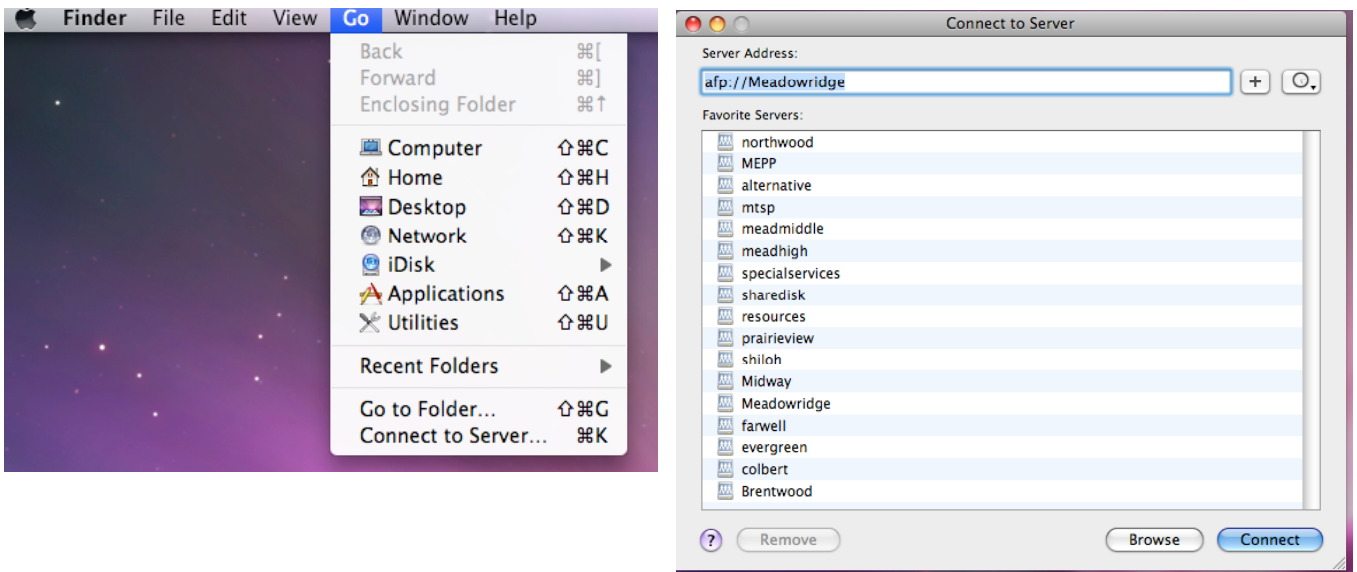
Finder File Edit View Go Window Help

Back ⌘[
Forward ⌘]
Enclosing Folder ⌘↑

Computer ⇧⌘C
Home ⇧⌘H
Desktop ⇧⌘D
Network ⇧⌘K
iDisk ▶
Applications ⇧⌘A
Utilities ⇧⌘U

Recent Folders ▶

Go to Folder... ⇧⌘G
Connect to Server... ⌘K

Connect to Server

Server Address:

afp://Meadowridge

+

Favorite Servers:

northwood
MEPP
alternative
mtsp
meadmiddle
meadhigh
specialservices
sharedisk
resources
prairieview
shiloh
Midway
Meadowridge
farwell
evergreen
colbert
Brentwood

?
Remove
Browse
Connect